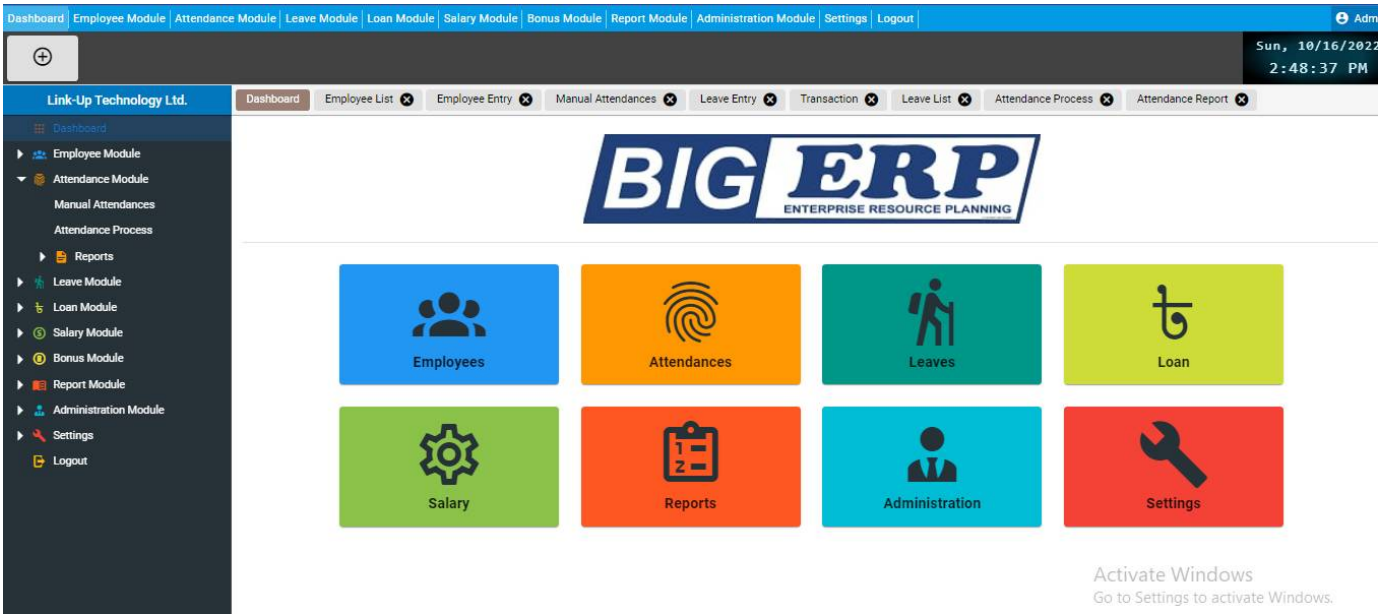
Dashboard | Employee Module | Attendance Module | Leave Module | Loan Module | Salary Module | Bonus Module | Report Module | Administration Module | Settings | Logout

Adm

Sun, 10/16/2022
2:48:37 PM

Link-Up Technology Ltd.

Dashboard
Employee Module
Attendance Module
Manual Attendances
Attendance Process
Reports
Leave Module
Loan Module
Salary Module
Bonus Module
Report Module
Administration Module
Settings
Logout

Dashboard | Employee List | Employee Entry | Manual Attendances | Leave Entry | Transaction | Leave List | Attendance Process | Attendance Report

BIG ERP
ENTERPRISE RESOURCE PLANNING

Employees
Attendances
Leaves
৳
Loan
Salary
1
2
Reports
Administration
Settings

Activate Windows
Go to Settings to activate Windows.